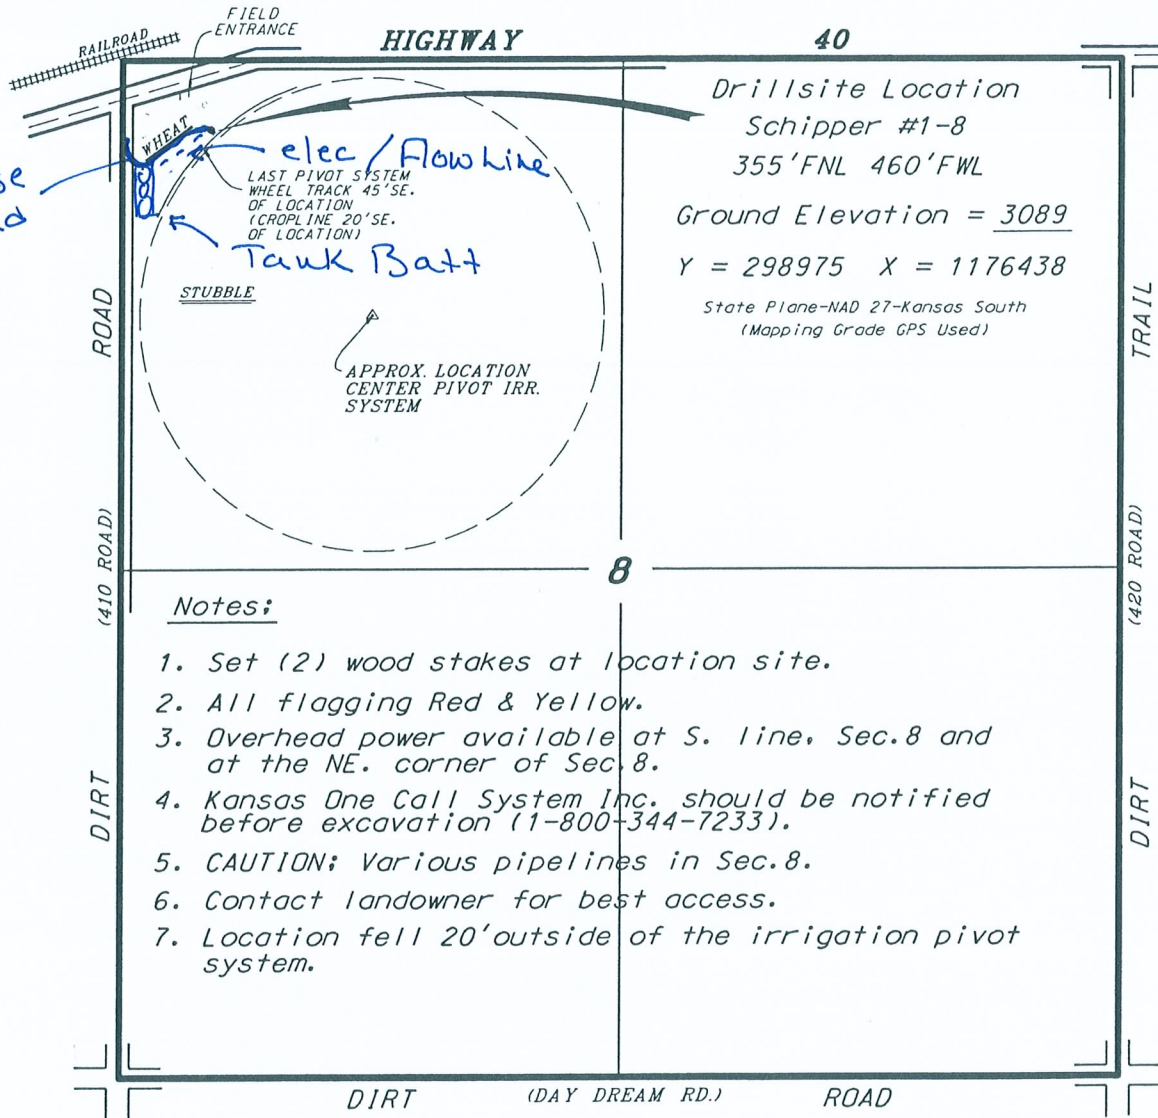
FIELD ENTRANCE

RAILROAD

HIGHWAY 40

se
d

WHEAT

elec / Flow Line

LAST PIVOT SYSTEM WHEEL TRACK 45'SE. OF LOCATION (CROPLINE 20'SE. OF LOCATION)

Tank Batt

STUBBLE

APPROX. LOCATION CENTER PIVOT IRR. SYSTEM

Drillsite Location
Schipper #1-8
355'FNL 460'FWL

Ground Elevation = 3089

Y = 298975 X = 1176438

State Plane-NAD 27-Kansas South
(Mapping Grade GPS Used)

ROAD

(410 ROAD)

DIRT

TRAIL

(420 ROAD)

DIRT

8

Notes:

1. Set (2) wood stakes at location site.
2. All flagging Red & Yellow.
3. Overhead power available at S. line, Sec.8 and at the NE. corner of Sec.8.
4. Kansas One Call System Inc. should be notified before excavation (1-800-344-7233).
5. CAUTION: Various pipelines in Sec.8.
6. Contact landowner for best access.
7. Location fell 20'outside of the irrigation pivot system.

DIRT (DAY DREAM RD.) ROAD